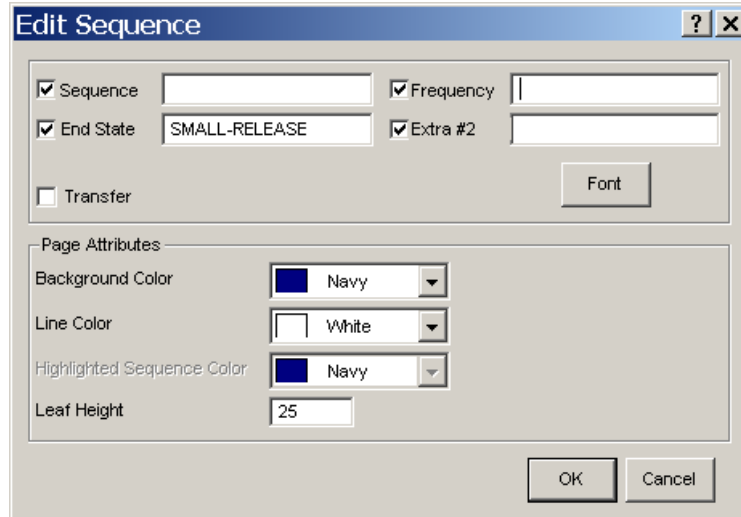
Edit Sequence

? X

Sequence

Frequency

End State SMALL-RELEASE

Extra #2

Font

Transfer

Page Attributes

Background Color Navy

Line Color White

Highlighted Sequence Color Navy

Leaf Height 25

OK

Cancel